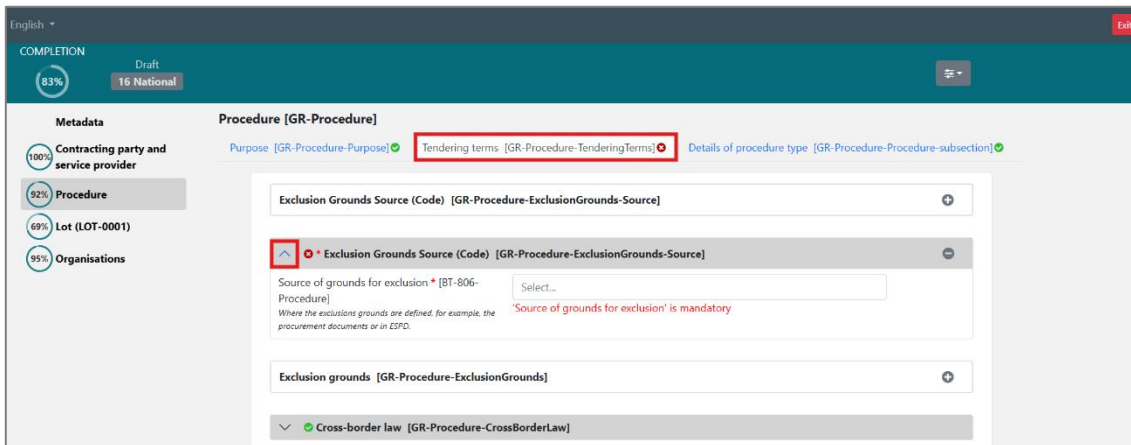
English
Exi

COMPLETION
83%
Draft
16 National

Metadata
100% Contracting party and service provider
92% Procedure
69% Lot (LOT-0001)
95% Organisations

Procedure [GR-Procedure]

Purpose [GR-Procedure-Purpose]
Tendering terms [GR-Procedure-TenderingTerms]
Details of procedure type [GR-Procedure-Procedure-subsection]

Exclusion Grounds Source (Code) [GR-Procedure-ExclusionGrounds-Source]

* Exclusion Grounds Source (Code) [GR-Procedure-ExclusionGrounds-Source]

Source of grounds for exclusion * [BT-806-Procedure]
Where the exclusions grounds are defined, for example, the procurement documents or in ESPD.

Select...

'Source of grounds for exclusion' is mandatory

Exclusion grounds [GR-Procedure-ExclusionGrounds]

Cross-border law [GR-Procedure-CrossBorderLaw]